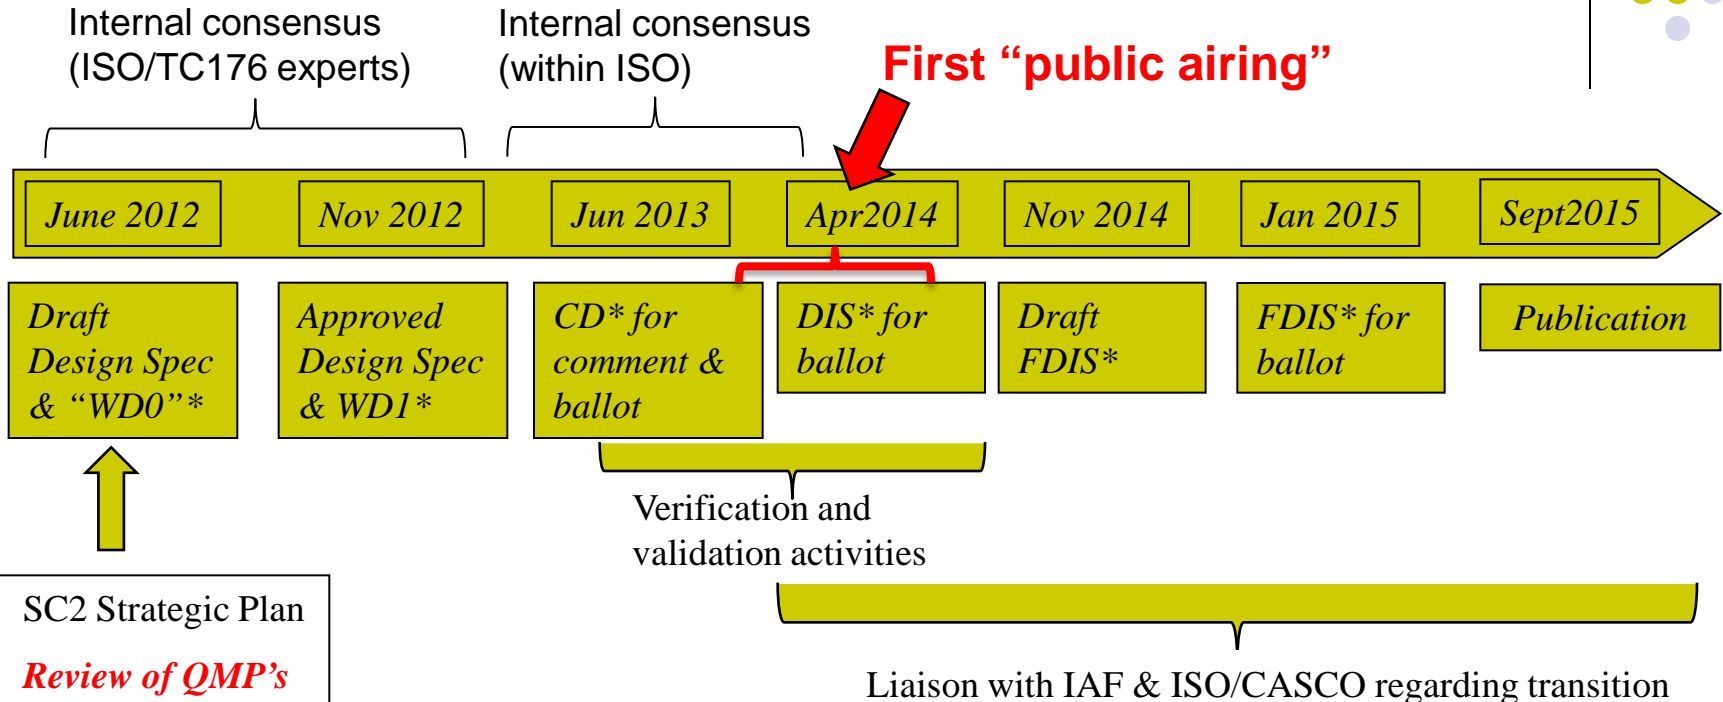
Internal consensus (ISO/TC176 experts)

Internal consensus (within ISO)

First "public airing"

June 2012

Nov 2012

Jun 2013

Apr2014

Nov 2014

Jan 2015

Sept2015

Draft Design Spec & "WD0"*

Approved Design Spec & WD1*

CD* for comment & ballot

DIS* for ballot

Draft FDIS*

FDIS* for ballot

Publication

Verification and validation activities

SC2 Strategic Plan

Review of QMP's

Liaison with IAF & ISO/CASCO regarding transition